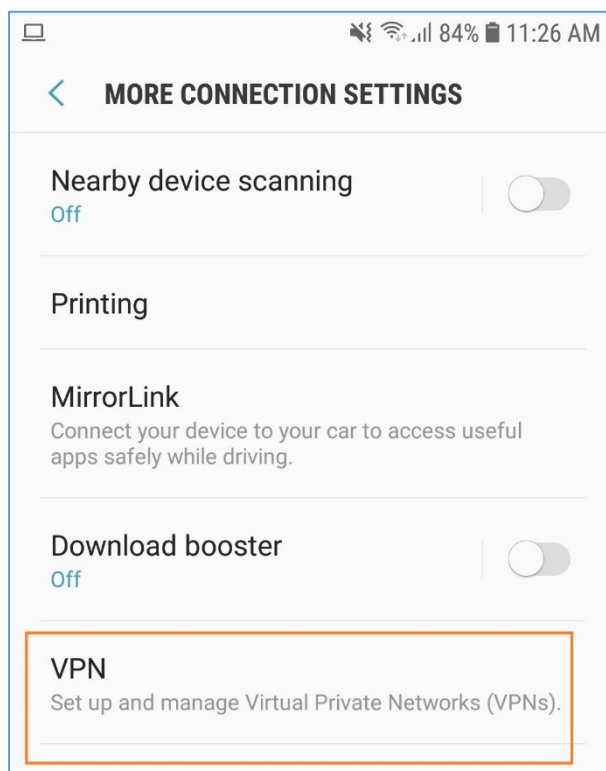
84% 11:26 AM

MORE CONNECTION SETTINGS

Nearby device scanning
Off

Printing

MirrorLink
Connect your device to your car to access useful apps safely while driving.

Download booster
Off

VPN
Set up and manage Virtual Private Networks (VPNs).